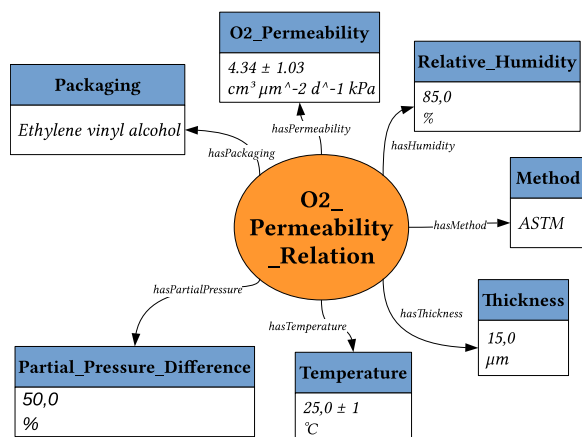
O2_Permeability

4.34 ± 1.03
cm³ μm^-2 d^-1 kPa

Packaging

Ethylene vinyl alcohol

Relative_Humidity

85,0
%

hasPermeability

hasHumidity

hasPackaging

O2_ Permeability _Relation

Method

hasMethod

ASTM

hasPartialPressure

hasThickness

Thickness

15,0
μm

hasTemperature

Partial_Pressure_Difference

50,0
%

Temperature

25,0 ± 1
℃